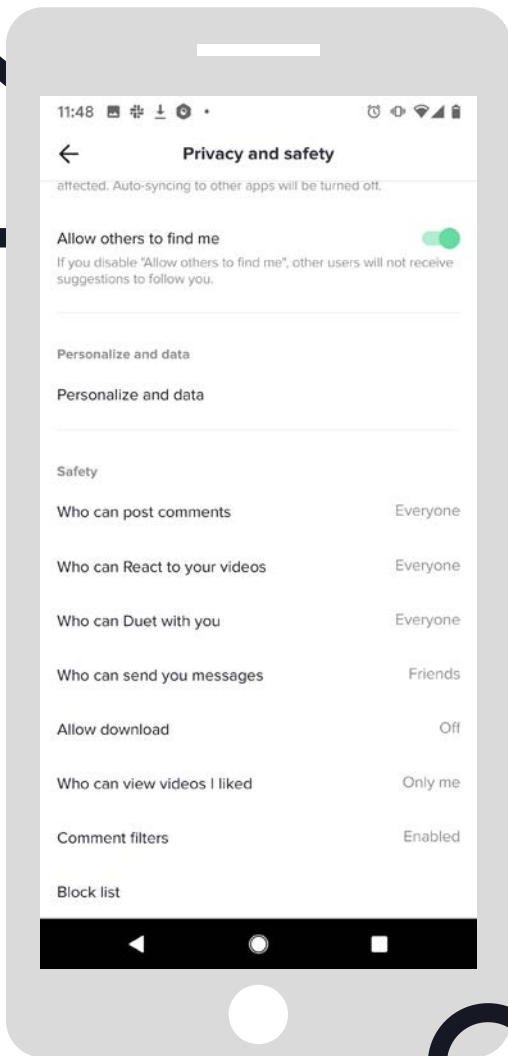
11:48

Privacy and safety

affected. Auto-syncing to other apps will be turned off.

Allow others to find me

If you disable "Allow others to find me", other users will not receive suggestions to follow you.

Personalize and data

Personalize and data

Safety

Who can post comments Everyone

Who can React to your videos Everyone

Who can Duet with you Everyone

Who can send you messages Friends

Allow download Off

Who can view videos I liked Only me

Comment filters Enabled

Block list